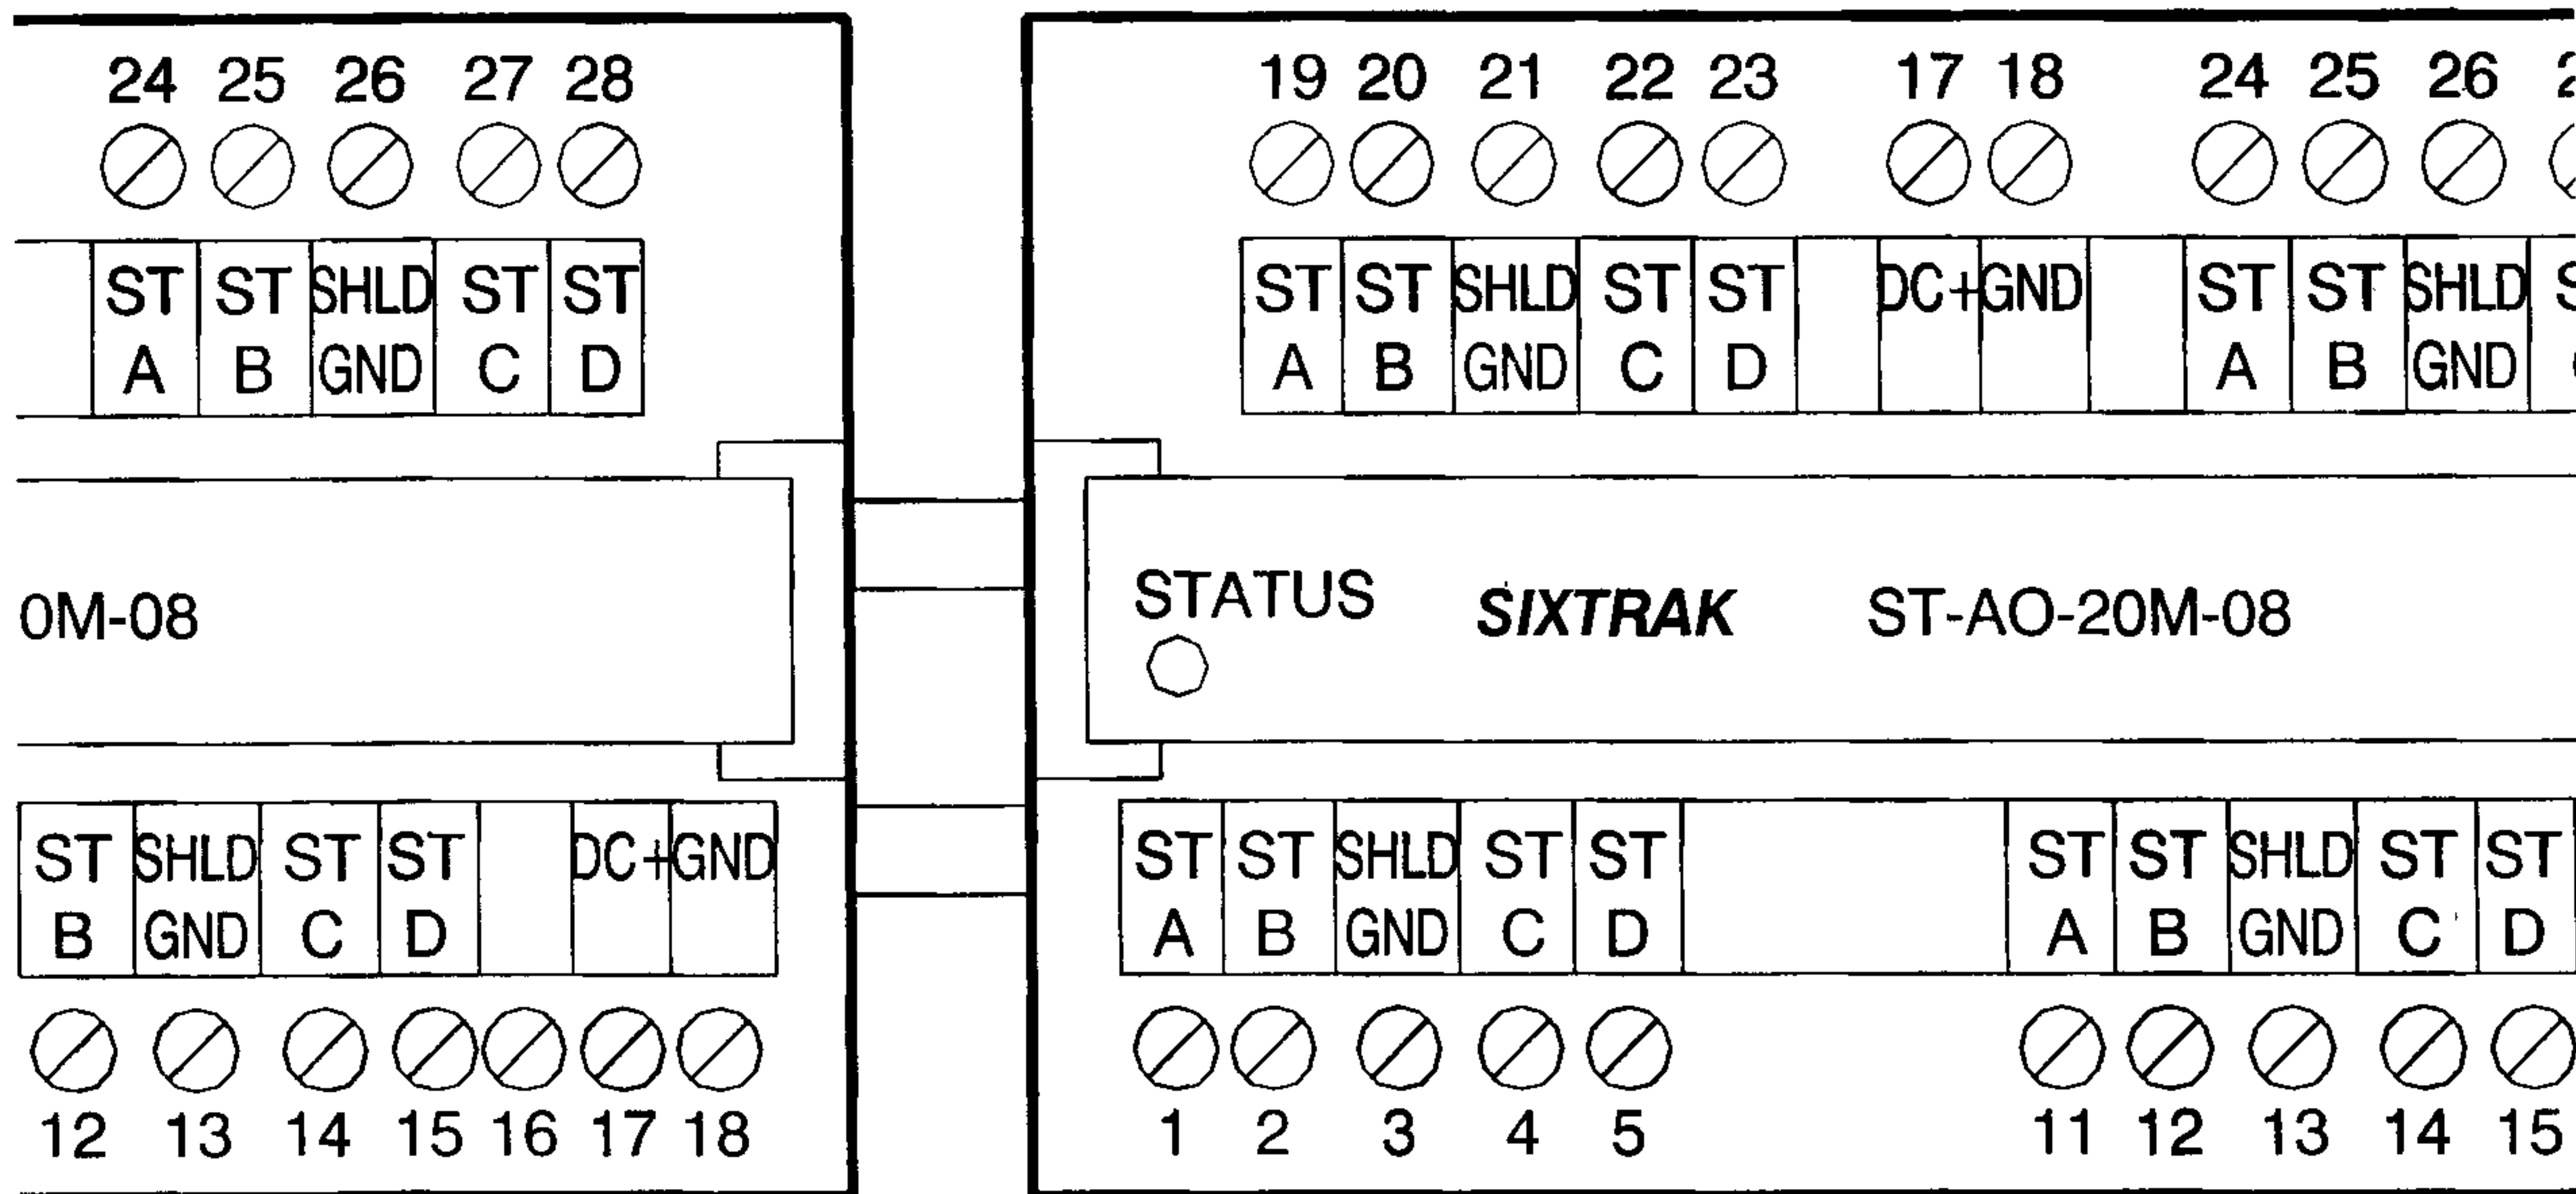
24 25 26 27 28

| ST A | ST B | SHLD GND | ST C | ST D |
|---|---|---|---|---|

0M-08

| ST B | SHLD GND | ST C | ST D | | DC+ | GND |
|---|---|---|---|---|---|---|

12 13 14 15 16 17 18

19 20 21 22 23 17 18 24 25 26 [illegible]

| ST A | ST B | SHLD GND | ST C | ST D | | DC+ | GND | | ST A | ST B | SHLD GND | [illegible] |
|---|---|---|---|---|---|---|---|---|---|---|---|---|

STATUS SIXTRAK ST-AO-20M-08

| ST A | ST B | SHLD GND | ST C | ST D | | ST A | ST B | SHLD GND | ST C | ST D |
|---|---|---|---|---|---|---|---|---|---|---|

1 2 3 4 5 11 12 13 14 15